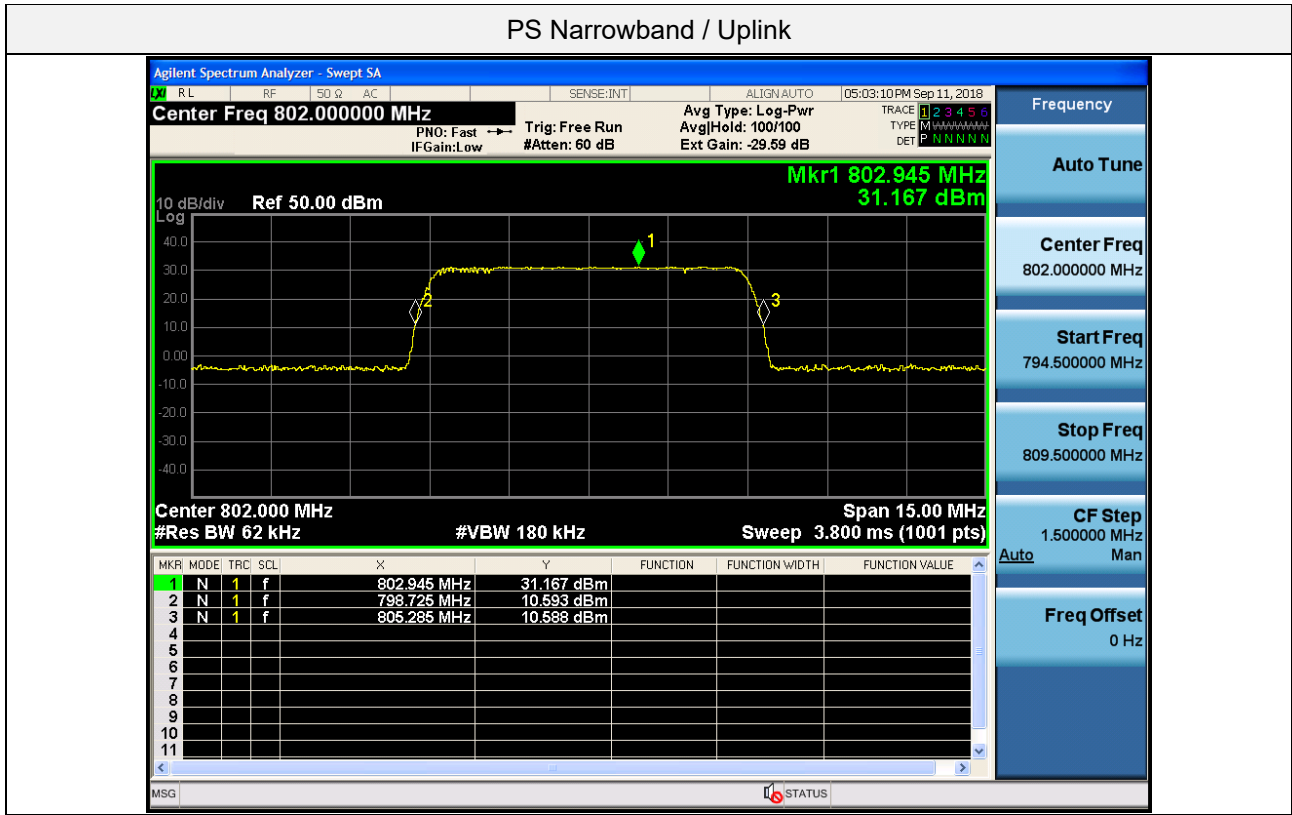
PS Narrowband / Uplink

Agilent Spectrum Analyzer - Swept SA

RL RF 50 Ω AC SENSE:INT ALIGN AUTO 05:03:10 PM Sep 11, 2018

Center Freq 802.000000 MHz

PNO: Fast IFGain:Low

Trig: Free Run #Atten: 60 dB

Avg Type: Log-Pwr Avg|Hold: 100/100 Ext Gain: -29.59 dB

TRACE 1 2 3 4 5 6 TYPE M DET P N N N N N

Frequency

Mkr1 802.945 MHz 31.167 dBm

10 dB/div Ref 50.00 dBm

Log

40.0
30.0
20.0
10.0
0.00
-10.0
-20.0
-30.0
-40.0

1 2 3

Center 802.000 MHz
#Res BW 62 kHz
#VBW 180 kHz
Span 15.00 MHz
Sweep 3.800 ms (1001 pts)

| MKR | MODE | TRC | SCL | X | Y | FUNCTION | FUNCTION WIDTH | FUNCTION VALUE |
|---|---|---|---|---|---|---|---|---|
| 1 | N | 1 | f | 802.945 MHz | 31.167 dBm | | | |
| 2 | N | 1 | f | 798.725 MHz | 10.593 dBm | | | |
| 3 | N | 1 | f | 805.285 MHz | 10.588 dBm | | | |
| 4 | | | | | | | | |
| 5 | | | | | | | | |
| 6 | | | | | | | | |
| 7 | | | | | | | | |
| 8 | | | | | | | | |
| 9 | | | | | | | | |
| 10 | | | | | | | | |
| 11 | | | | | | | | |

Auto Tune

Center Freq 802.000000 MHz

Start Freq 794.500000 MHz

Stop Freq 809.500000 MHz

CF Step 1.500000 MHz Auto Man

Freq Offset 0 Hz

MSG STATUS